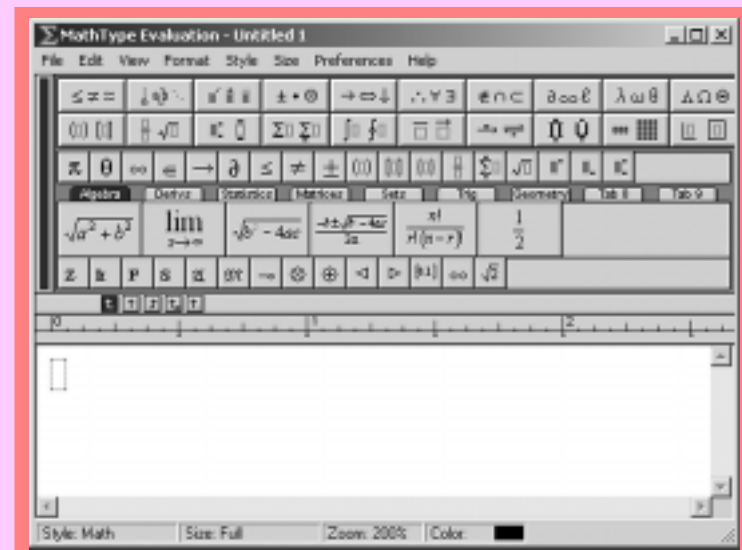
MathType Evaluation - Untitled 1

File Edit View Format Style Size Preferences Help

Algebra Derivs Statistics Matrices Sets Trig Geometry Tab 8 Tab 9

$\sqrt{a^2+b^2}$ $\lim_{x\to\infty}$ $\sqrt{b^2-4ac}$ $\frac{-b\pm\sqrt{b^2-4ac}}{2a}$ $\frac{n!}{r!(n-r)!}$ $\frac{1}{2}$

Style: Math Size: Full Zoom: 200% Color: